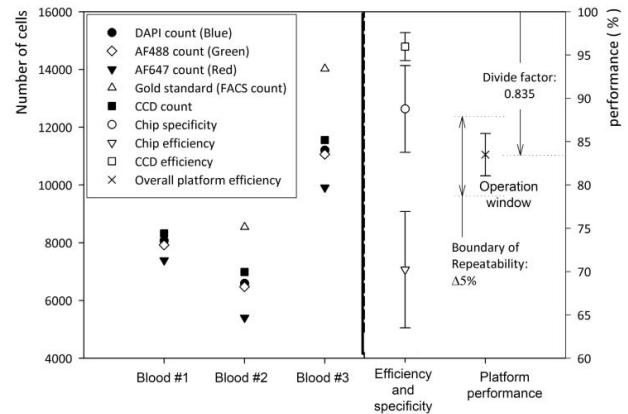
Number of cells

16000
14000
12000
10000
8000
6000
4000

DAPI count (Blue)
AF488 count (Green)
AF647 count (Red)
Gold standard (FACS count)
CCD count
Chip specificity
Chip efficiency
CCD efficiency
Overall platform efficiency

Blood #1
Blood #2
Blood #3
Efficiency and specificity
Platform performance

Divide factor: 0.835

Operation window

Boundary of Repeatability: Δ5%

performance ( % )

100
95
90
85
80
75
70
65
60